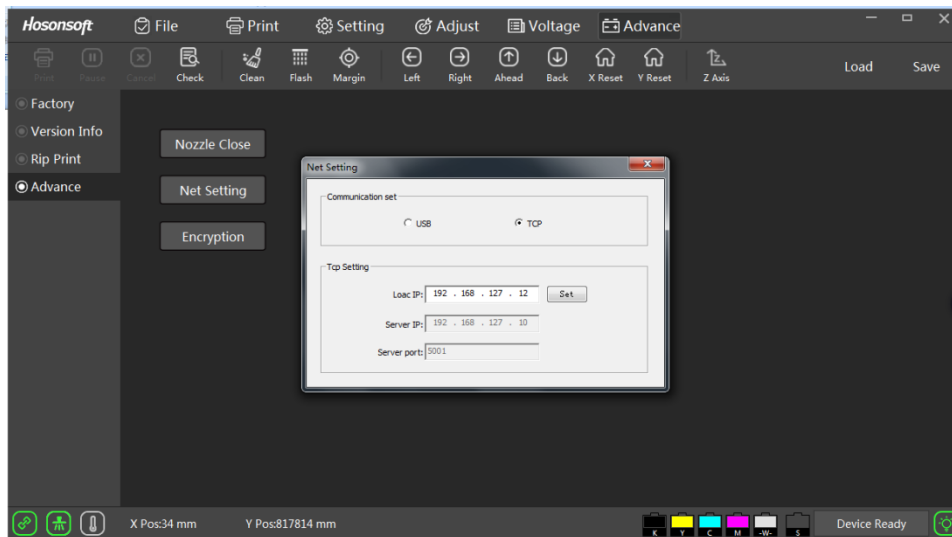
Hosonsoft
File
Print
Setting
Adjust
Voltage
Advance

Print
Pause
Cancel
Check
Clean
Flash
Margin
Left
Right
Ahead
Back
X Reset
Y Reset
Z Axis
Load
Save

Factory
Version Info
Rip Print
Advance

Nozzle Close
Net Setting
Encryption

Net Setting

Communication set
USB
TCP

Tcp Setting
Loac IP: 192 . 168 . 127 . 12
Set
Server IP: 192 . 168 . 127 . 10
Server port: 5001

X Pos:34 mm
Y Pos:817814 mm
K
Y
C
M
-W-
S
Device Ready